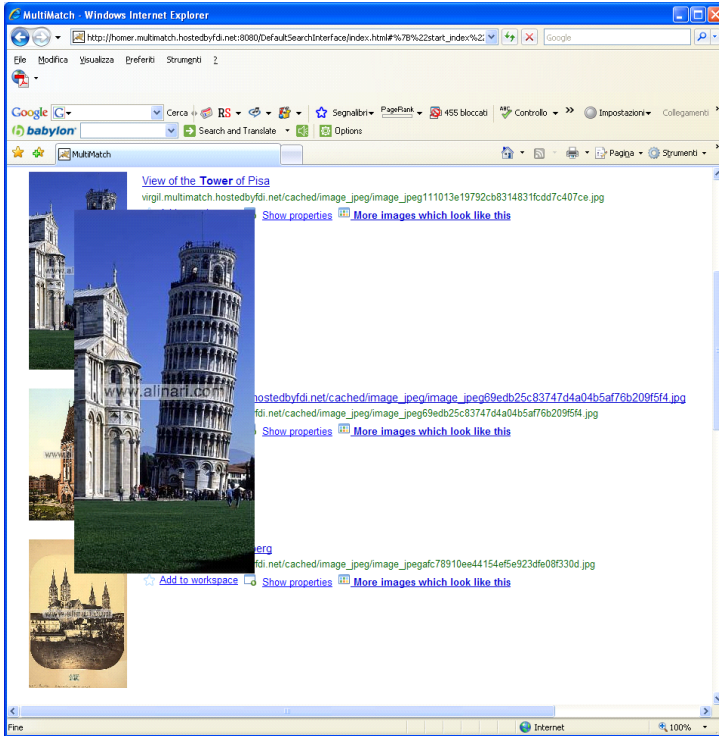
MultiMatch - Windows Internet Explorer

http://homer.multimatch.hostedbyfdi.net:8080/DefaultSearchInterface/index.html#%7B%22start_index%22

Google

File Modifica Visualizza Preferiti Strumenti ?

Google Cerca RS Segnalibri PageRank 455 bloccati Controllo » Impostazioni Collegamenti

babylon Search and Translate Options

MultiMatch

Pagina Strumenti

View of the Tower of Pisa

virgil.multimatch.hostedbyfdi.net/cached/image_jpeg/image_jpeg111013e19792cb8314831fcdd7c407ce.jpg

Show properties More images which look like this

www.alinari.com

hostedbyfdi.net/cached/image_jpeg/image_jpeg69edb25c83747d4a04b5af76b209f5f4.jpg

image_jpeg69edb25c83747d4a04b5af76b209f5f4.jpg

Show properties More images which look like this

berg

virgil.multimatch.hostedbyfdi.net/cached/image_jpeg/image_jpegafc78910ee44154ef5e923dfe08f330d.jpg

Add to workspace Show properties More images which look like this

Fine Internet 100%